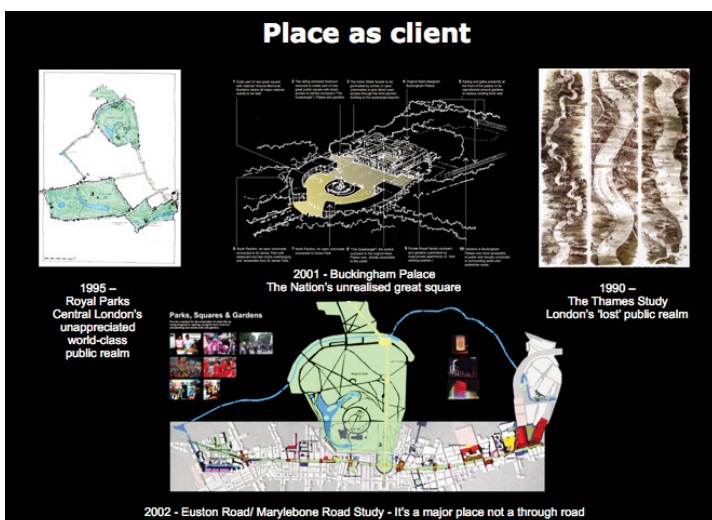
Place as client

1995 – Royal Parks Central London's unappreciated world-class public realm

2001 - Buckingham Palace The Nation's unrealised great square

1990 – The Thames Study London's 'lost' public realm

Parks, Squares & Gardens

2002 - Euston Road/ Marylebone Road Study - It's a major place not a through road